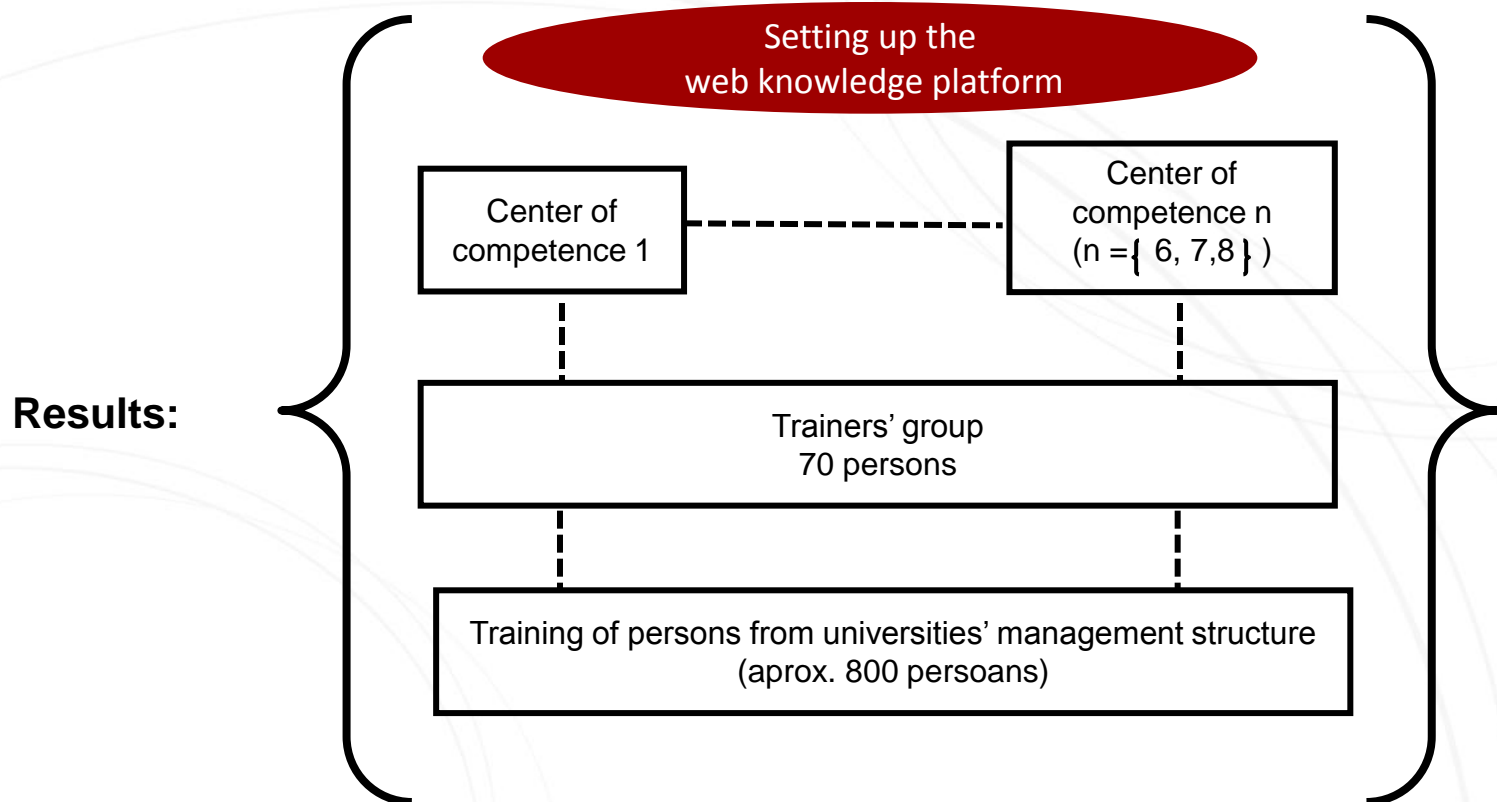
Setting up the web knowledge platform

Center of competence 1

Center of competence n (n = $\{6, 7, 8\}$ )

Results:

Trainers' group
70 persons

Training of persons from universities' management structure
(aprox. 800 persoans)